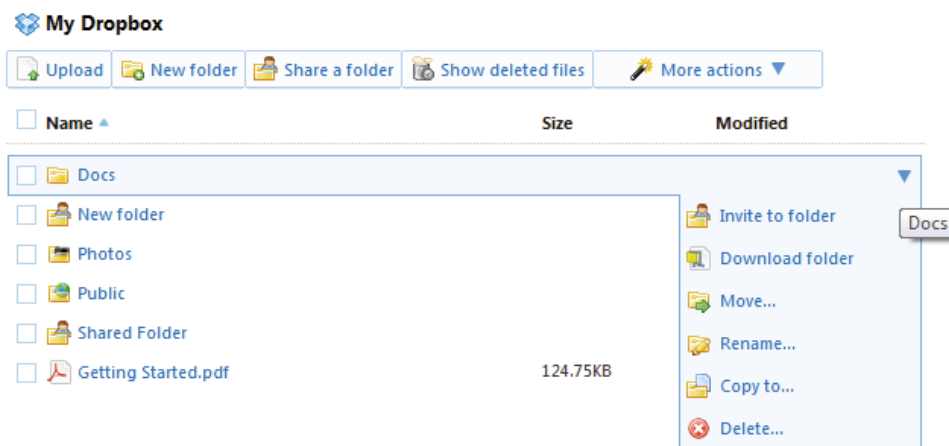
My Dropbox

Upload | New folder | Share a folder | Show deleted files | More actions ▼

| Name ▲ | Size | Modified |
|---|---|---|
| Docs | | |
| New folder | | |
| Photos | | |
| Public | | |
| Shared Folder | | |
| Getting Started.pdf | 124.75KB | |

Invite to folder
Download folder
Move...
Rename...
Copy to...
Delete...

Docs